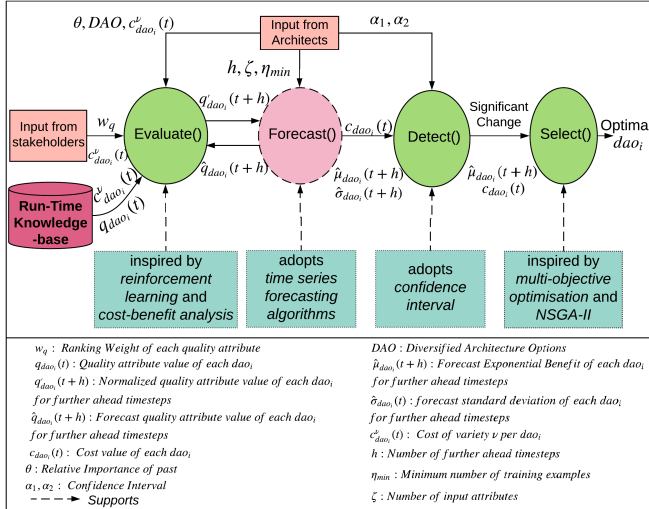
$\theta, DAO, c^{\nu}_{dao_i}(t)$

Input from Architects

$\alpha_1, \alpha_2$

$h, \zeta, \eta_{min}$

Input from stakeholders

$w_q$

$c^{\nu}_{dao_i}(t)$

Evaluate()

$q'_{dao_i}(t+h)$

$\hat{q}_{dao_i}(t+h)$

Forecast()

$c_{dao_i}(t)$

$\hat{\mu}_{dao_i}(t+h)$
$\hat{\sigma}_{dao_i}(t+h)$

Detect()

Significant Change

$\hat{\mu}_{dao_i}(t+h)$
$c_{dao_i}(t)$

Select()

Optima $dao_i$

Run-Time Knowledge -base

$c^{\nu}_{dao_i}(t)$

$q_{dao_i}(t)$

inspired by *reinforcement learning* and *cost-benefit analysis*

adopts *time series forecasting algorithms*

adopts *confidence interval*

inspired by *multi-objective optimisation* and *NSGA-II*

$w_q$ : *Ranking Weight of each quality attribute*
$q_{dao_i}(t)$ : *Quality attribute value of each $dao_i$*
$q'_{dao_i}(t+h)$ : *Normalized quality attribute value of each $dao_i$ for further ahead timesteps*
$\hat{q}_{dao_i}(t+h)$ : *Forecast quality attribute value of each $dao_i$ for further ahead timesteps*
$c_{dao_i}(t)$ : *Cost value of each $dao_i$*
$\theta$ : *Relative Importance of past*
$\alpha_1, \alpha_2$ : *Confidence Interval*
Supports

*DAO : Diversified Architecture Options*
$\hat{\mu}_{dao_i}(t+h)$ : *Forecast Exponential Benefit of each $dao_i$ for further ahead timesteps*
$\hat{\sigma}_{dao_i}(t)$ : *forecast standard deviation of each $dao_i$ for further ahead timesteps*
$c^{\nu}_{dao_i}(t)$ : *Cost of variety $\nu$ per $dao_i$*
$h$ : *Number of further ahead timesteps*
$\eta_{min}$ : *Minimum number of training examples*
$\zeta$ : *Number of input attributes*